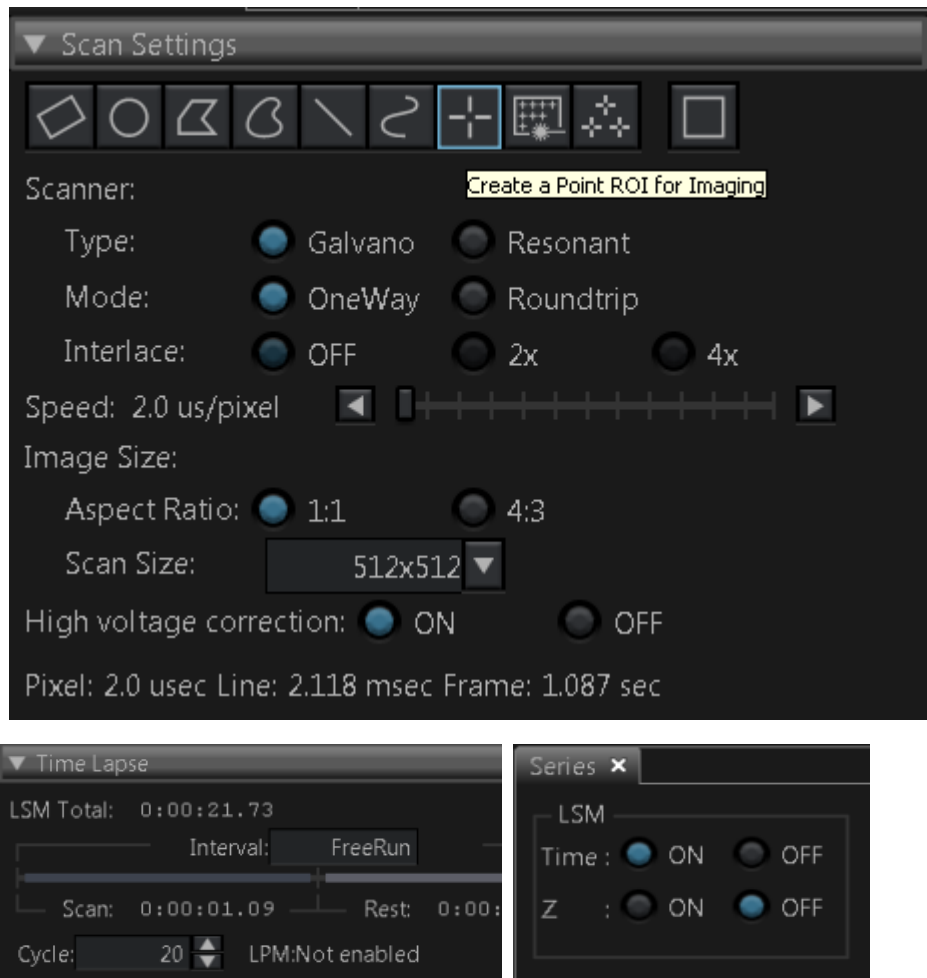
▼ Scan Settings

Create a Point ROI for Imaging

Scanner:

Type: Galvano Resonant

Mode: OneWay Roundtrip

Interlace: OFF 2x 4x

Speed: 2.0 us/pixel

Image Size:

Aspect Ratio: 1:1 4:3

Scan Size: 512x512

High voltage correction: ON OFF

Pixel: 2.0 usec Line: 2.118 msec Frame: 1.087 sec

▼ Time Lapse

LSM Total: 0:00:21.73

Interval: FreeRun

Scan: 0:00:01.09 Rest: 0:00:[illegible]

Cycle: 20 LPM:Not enabled

Series ×

LSM

Time : ON OFF

Z : ON OFF